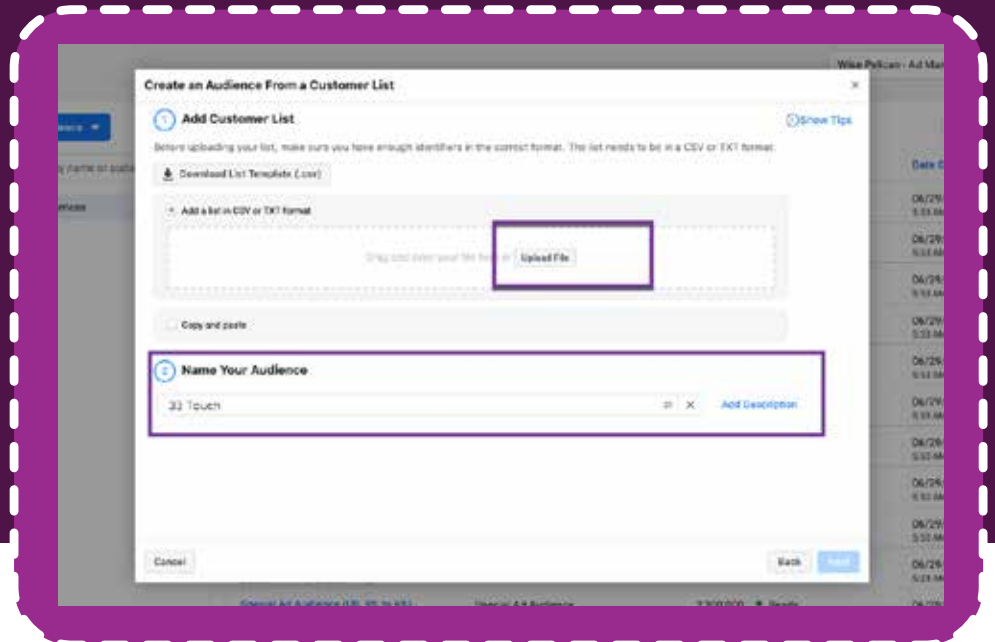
Wise Pelican · Ad Ma

Create an Audience From a Customer List

1 Add Customer List

Show Tips

Before uploading your list, make sure you have enough identifiers in the correct format. The list needs to be in a CSV or TXT format.

Download List Template (.csv)

Add a list in CSV or TXT format

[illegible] or Upload File

Copy and paste

2 Name Your Audience

33 Touch

Add Description

Cancel

Back

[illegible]

Date

06/29/
06/29/
06/29/
06/29/
06/29/
06/29/
06/29/
06/29/
06/29/
06/29/
06/29/
06/29/
06/29/
06/29/